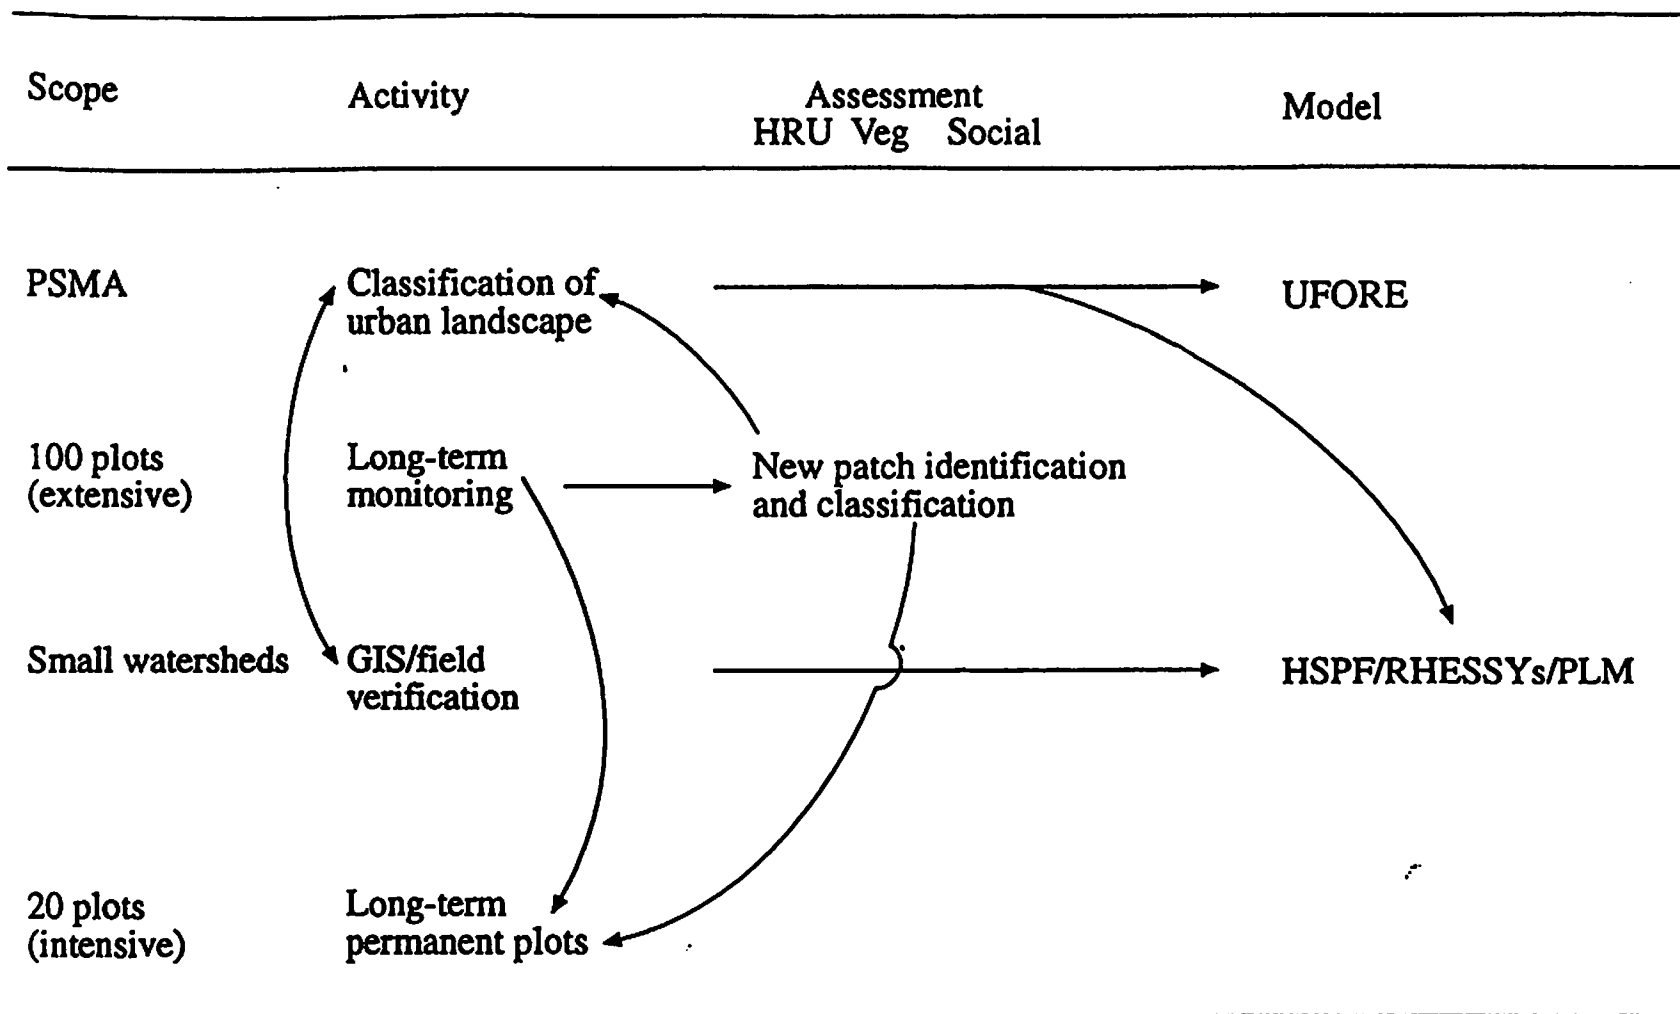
Scope

Activity

Assessment
HRU Veg Social

Model

PSMA

Classification of urban landscape

UFORE

100 plots (extensive)

Long-term monitoring

New patch identification and classification

Small watersheds

GIS/field verification

HSPF/RHESSYs/PLM

20 plots (intensive)

Long-term permanent plots